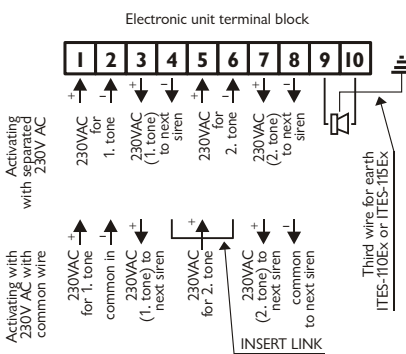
Electronic unit terminal block

| 1 | 2 | 3 | 4 | 5 | 6 | 7 | 8 | 9 | 10 |
|---|---|---|---|---|---|---|---|---|---|

Activating with separated 230V AC

+ 230VAC for 1. tone
– 230VAC for 1. tone
+ 230VAC (1. tone) to next siren
– to next siren
+ 230VAC for 2. tone
– 230VAC for 2. tone
+ 230VAC (2. tone) to next siren
– to next siren

Activating with 230V AC with common wire

+ 230VAC for 1. tone
– common in
+ 230VAC (1. tone) to next siren
+ 230VAC for 2. tone
+ 230VAC (2. tone) to next siren
– common to next siren

INSERT LINK

Third wire for earth ITES-110Ex or ITES-115Ex